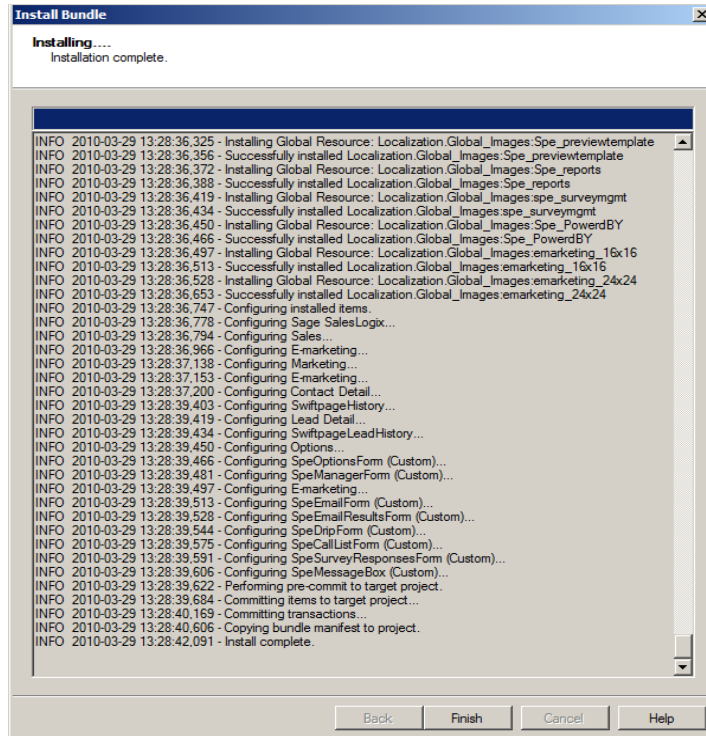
Install Bundle

Installing....
Installation complete.

INFO 2010-03-29 13:28:36,325 - Installing Global Resource: Localization.Global_Images:Spe_previewtemplate
INFO 2010-03-29 13:28:36,356 - Successfully installed Localization.Global_Images:Spe_previewtemplate
INFO 2010-03-29 13:28:36,372 - Installing Global Resource: Localization.Global_Images:Spe_reports
INFO 2010-03-29 13:28:36,388 - Successfully installed Localization.Global_Images:Spe_reports
INFO 2010-03-29 13:28:36,419 - Installing Global Resource: Localization.Global_Images:spe_surveymgmt
INFO 2010-03-29 13:28:36,434 - Successfully installed Localization.Global_Images:spe_surveymgmt
INFO 2010-03-29 13:28:36,450 - Installing Global Resource: Localization.Global_Images:Spe_PowerdBY
INFO 2010-03-29 13:28:36,466 - Successfully installed Localization.Global_Images:Spe_PowerdBY
INFO 2010-03-29 13:28:36,497 - Installing Global Resource: Localization.Global_Images:emarketing_16x16
INFO 2010-03-29 13:28:36,513 - Successfully installed Localization.Global_Images:emarketing_16x16
INFO 2010-03-29 13:28:36,528 - Installing Global Resource: Localization.Global_Images:emarketing_24x24
INFO 2010-03-29 13:28:36,653 - Successfully installed Localization.Global_Images:emarketing_24x24
INFO 2010-03-29 13:28:36,747 - Configuring installed items.
INFO 2010-03-29 13:28:36,778 - Configuring Sage SalesLogix...
INFO 2010-03-29 13:28:36,794 - Configuring Sales...
INFO 2010-03-29 13:28:36,966 - Configuring E-marketing...
INFO 2010-03-29 13:28:37,138 - Configuring Marketing...
INFO 2010-03-29 13:28:37,153 - Configuring E-marketing...
INFO 2010-03-29 13:28:37,200 - Configuring Contact Detail...
INFO 2010-03-29 13:28:39,403 - Configuring SwiftpageHistory...
INFO 2010-03-29 13:28:39,419 - Configuring Lead Detail...
INFO 2010-03-29 13:28:39,434 - Configuring SwiftpageLeadHistory...
INFO 2010-03-29 13:28:39,450 - Configuring Options...
INFO 2010-03-29 13:28:39,466 - Configuring SpeOptionsForm (Custom)...
INFO 2010-03-29 13:28:39,481 - Configuring SpeManagerForm (Custom)...
INFO 2010-03-29 13:28:39,497 - Configuring E-marketing...
INFO 2010-03-29 13:28:39,513 - Configuring SpeEmailForm (Custom)...
INFO 2010-03-29 13:28:39,528 - Configuring SpeEmailResultsForm (Custom)...
INFO 2010-03-29 13:28:39,544 - Configuring SpeDripForm (Custom)...
INFO 2010-03-29 13:28:39,575 - Configuring SpeCallListForm (Custom)...
INFO 2010-03-29 13:28:39,591 - Configuring SpeSurveyResponsesForm (Custom)...
INFO 2010-03-29 13:28:39,606 - Configuring SpeMessageBox (Custom)...
INFO 2010-03-29 13:28:39,622 - Performing pre-commit to target project.
INFO 2010-03-29 13:28:39,684 - Committing items to target project...
INFO 2010-03-29 13:28:40,169 - Committing transactions...
INFO 2010-03-29 13:28:40,606 - Copying bundle manifest to project.
INFO 2010-03-29 13:28:42,091 - Install complete.

Back Finish Cancel Help